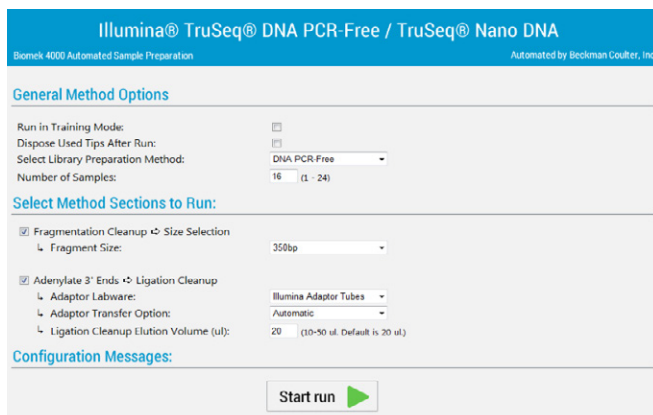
Illumina® TruSeq® DNA PCR-Free / TruSeq® Nano DNA

Biomek 4000 Automated Sample Preparation

Automated by Beckman Coulter, Inc

General Method Options

Run in Training Mode:

Dispose Used Tips After Run:

Select Library Preparation Method: DNA PCR-Free

Number of Samples: 16 (1 - 24)

Select Method Sections to Run:

Fragmentation Cleanup ➪ Size Selection

↳ Fragment Size: 350bp

Adenylate 3' Ends ➪ Ligation Cleanup

↳ Adaptor Labware: Illumina Adaptor Tubes

↳ Adaptor Transfer Option: Automatic

↳ Ligation Cleanup Elution Volume (ul): 20 (10-50 ul. Default is 20 ul.)

Configuration Messages:

Start run